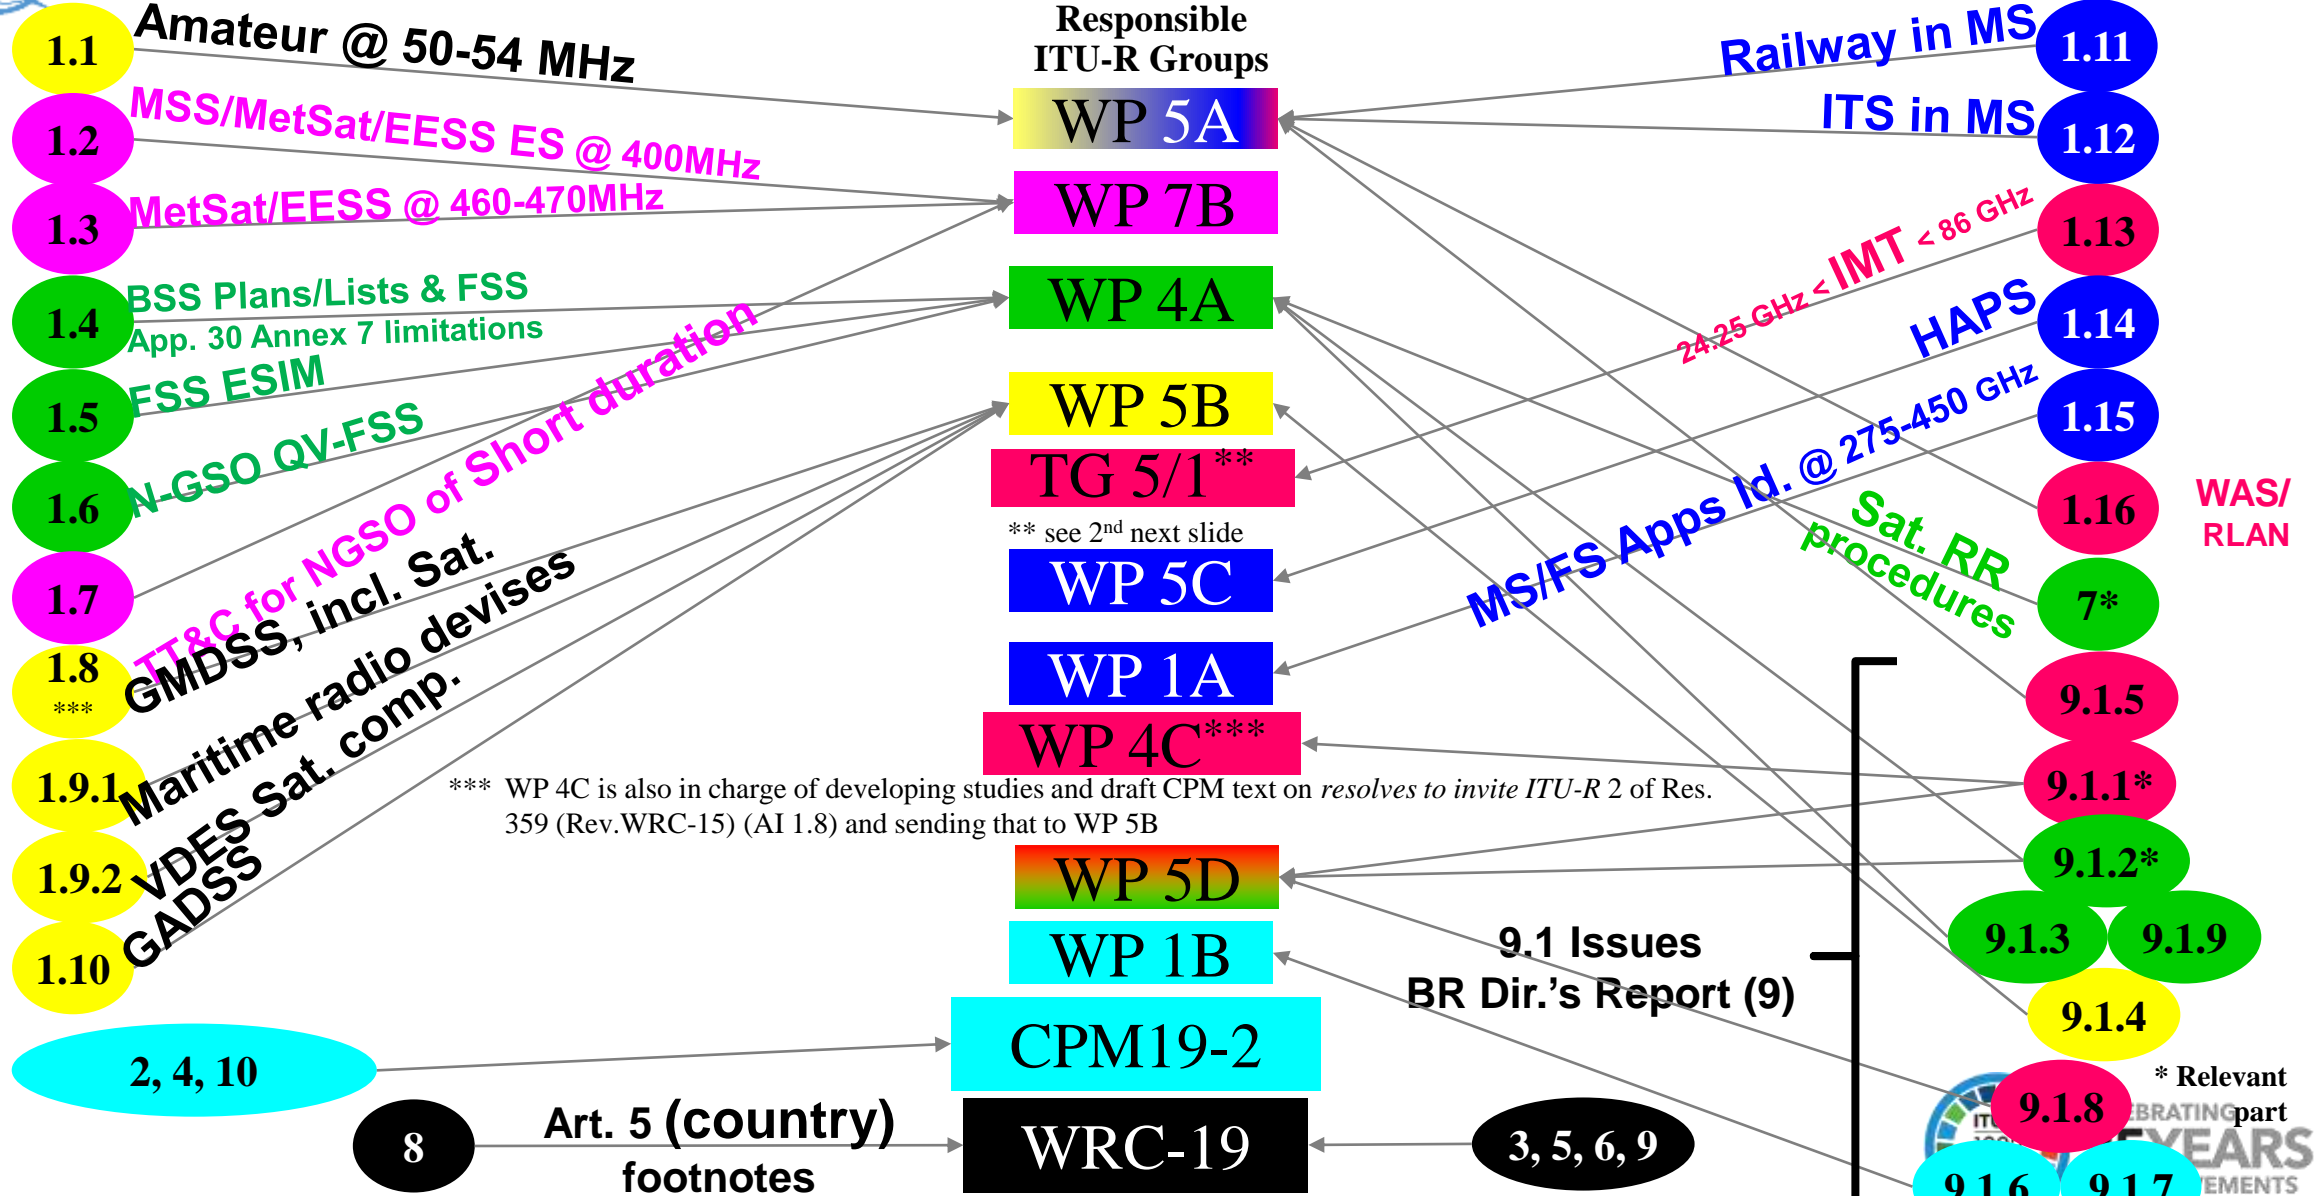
Responsible ITU-R Groups

1.1 Amateur @ 50-54 MHz
1.2 MSS/MetSat/EESS ES @ 400MHz
1.3 MetSat/EESS @ 460-470MHz
1.4 BSS Plans/Lists & FSS App. 30 Annex 7 limitations
1.5 FSS ESIM
1.6 N-GSO QV-FSS
1.7 TT&C for NGSO of Short duration
1.8 *** GMDSS, incl. Sat.
1.9.1 Maritime radio devises
1.9.2 VDES Sat. comp.
1.10 GADSS
2, 4, 10
8
Art. 5 (country) footnotes

WP 5A
WP 7B
WP 4A
WP 5B
TG 5/1**
** see 2nd next slide
WP 5C
WP 1A
WP 4C***
*** WP 4C is also in charge of developing studies and draft CPM text on *resolves to invite ITU-R* 2 of Res. 359 (Rev.WRC-15) (AI 1.8) and sending that to WP 5B
WP 5D
WP 1B
CPM19-2
WRC-19

Railway in MS 1.11
ITS in MS 1.12
24.25 GHz < IMT < 86 GHz 1.13
HAPS 1.14
MS/FS Apps Id. @ 275-450 GHz 1.15
1.16 WAS/ RLAN
Sat. RR procedures 7*
9.1.5
9.1.1*
9.1.2*
9.1.3
9.1.9
9.1.4
9.1 Issues BR Dir.'s Report (9)
9.1.8
* Relevant part
9.1.6
9.1.7
3, 5, 6, 9
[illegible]EBRATING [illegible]YEARS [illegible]EMENTS